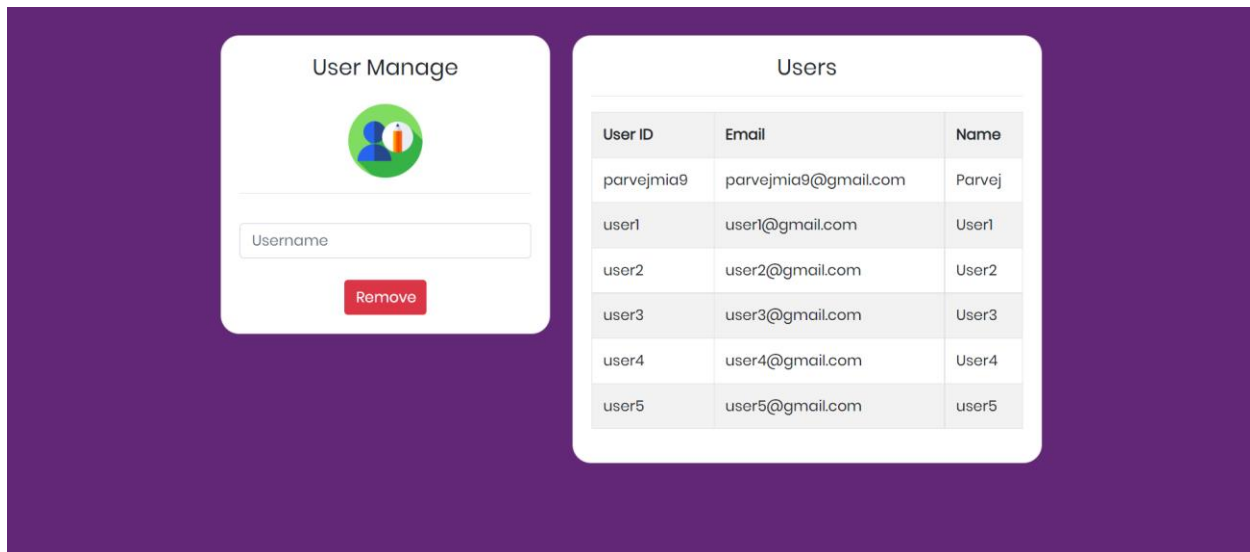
User Manage

Username

Remove

Users

| User ID | Email | Name |
|---|---|---|
| parvejmia9 | parvejmia9@gmail.com | Parvej |
| user1 | user1@gmail.com | User1 |
| user2 | user2@gmail.com | User2 |
| user3 | user3@gmail.com | User3 |
| user4 | user4@gmail.com | User4 |
| user5 | user5@gmail.com | user5 |